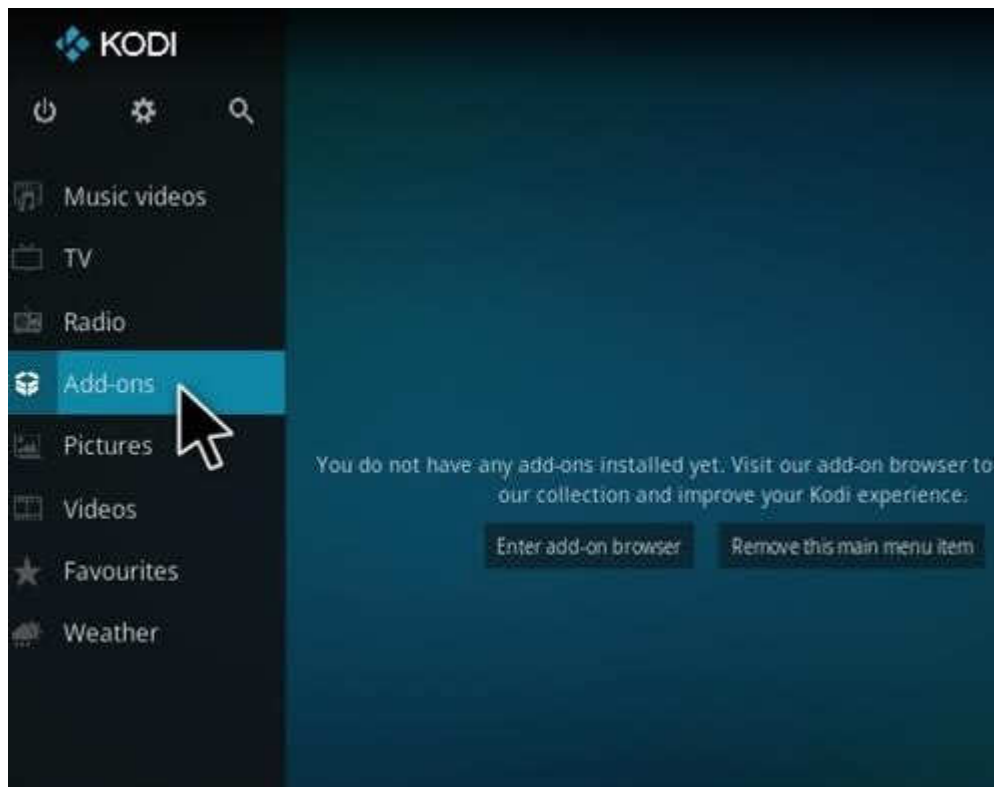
KODI

Music videos

TV

Radio

Add-ons

Pictures

Videos

Favourites

Weather

You do not have any add-ons installed yet. Visit our add-on browser to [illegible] our collection and improve your Kodi experience.

Enter add-on browser

Remove this main menu item